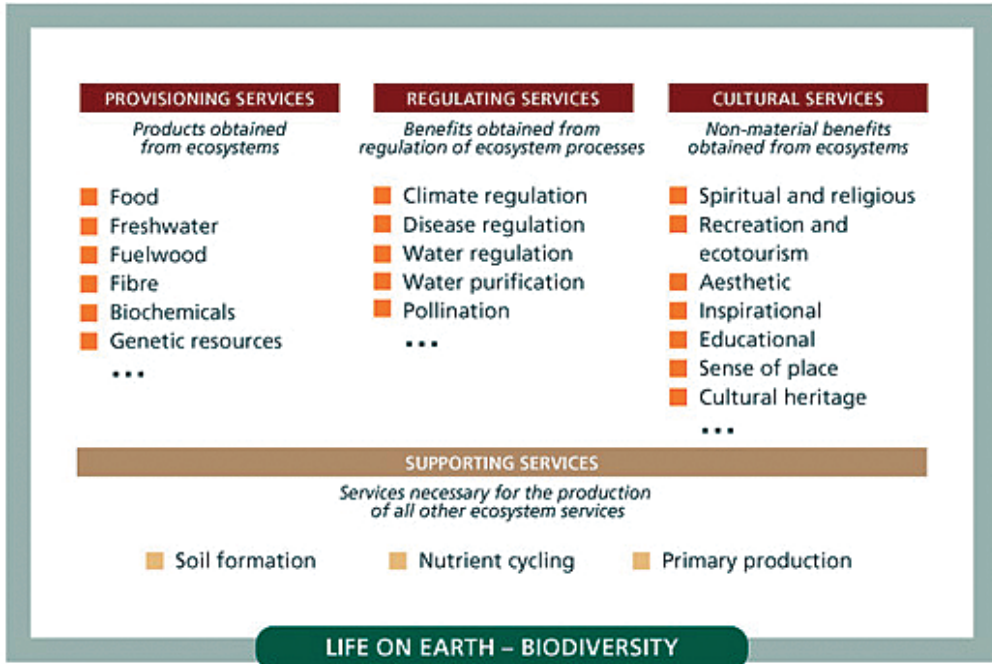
PROVISIONING SERVICES
Products obtained from ecosystems

Food
Freshwater
Fuelwood
Fibre
Biochemicals
Genetic resources
...

REGULATING SERVICES
Benefits obtained from regulation of ecosystem processes

Climate regulation
Disease regulation
Water regulation
Water purification
Pollination
...

CULTURAL SERVICES
Non-material benefits obtained from ecosystems

Spiritual and religious
Recreation and ecotourism
Aesthetic
Inspirational
Educational
Sense of place
Cultural heritage
...

SUPPORTING SERVICES
Services necessary for the production of all other ecosystem services

Soil formation
Nutrient cycling
Primary production

LIFE ON EARTH – BIODIVERSITY